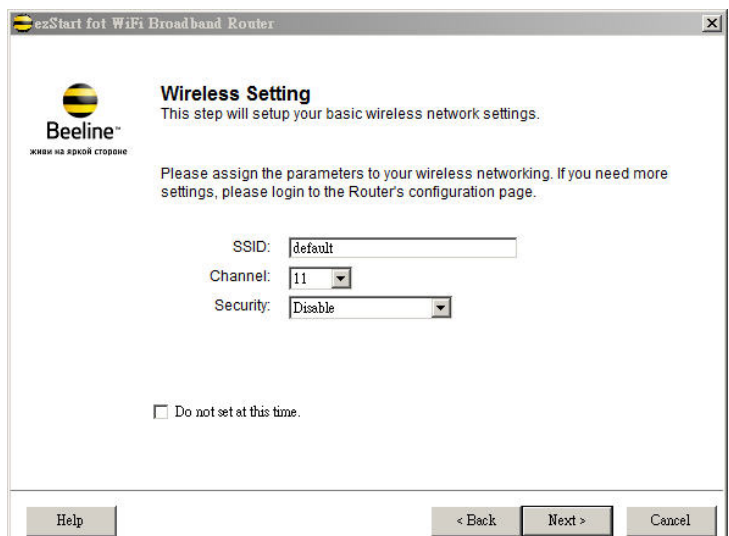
ezStart fot WiFi Broadband Router

Beeline
живи на яркой стороне

Wireless Setting
This step will setup your basic wireless network settings.

Please assign the parameters to your wireless networking. If you need more settings, please login to the Router's configuration page.

SSID: default
Channel: 11
Security: Disable

Do not set at this time.

Help
< Back
Next >
Cancel